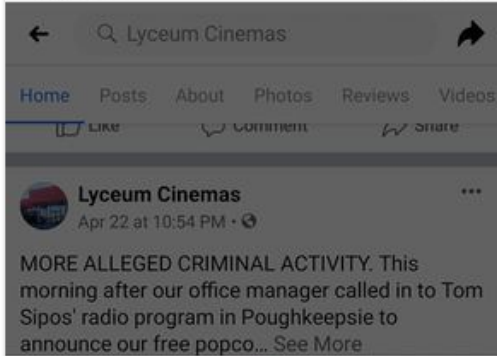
Lyceum Cinemas

Home Posts About Photos Reviews Videos

Like Comment Share

Lyceum Cinemas
Apr 22 at 10:54 PM ·

MORE ALLEGED CRIMINAL ACTIVITY. This morning after our office manager called in to Tom Sipos' radio program in Poughkeepsie to announce our free popco... See More